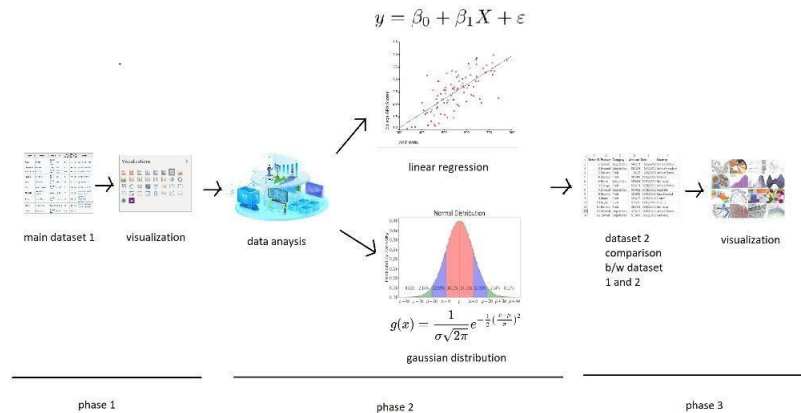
$y = \beta_0 + \beta_1 X + \varepsilon$

main dataset 1

Visualizations

visualization

data anaysis

linear regression

Normal Distribution

$g(x) = \frac{1}{\sigma\sqrt{2\pi}} e^{-\frac{1}{2}(\frac{x-\mu}{\sigma})^2}$

gaussian distribution

dataset 2 comparison b/w dataset 1 and 2

visualization

phase 1

phase 2

phase 3